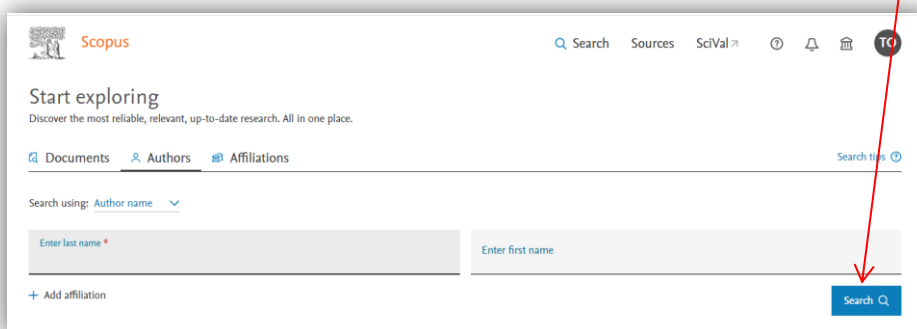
Scopus

Search Sources SciVal ↗ TO

Start exploring
Discover the most reliable, relevant, up-to-date research. All in one place.

Documents Authors Affiliations

Search tips

Search using: Author name

Enter last name *

Enter first name

+ Add affiliation

Search